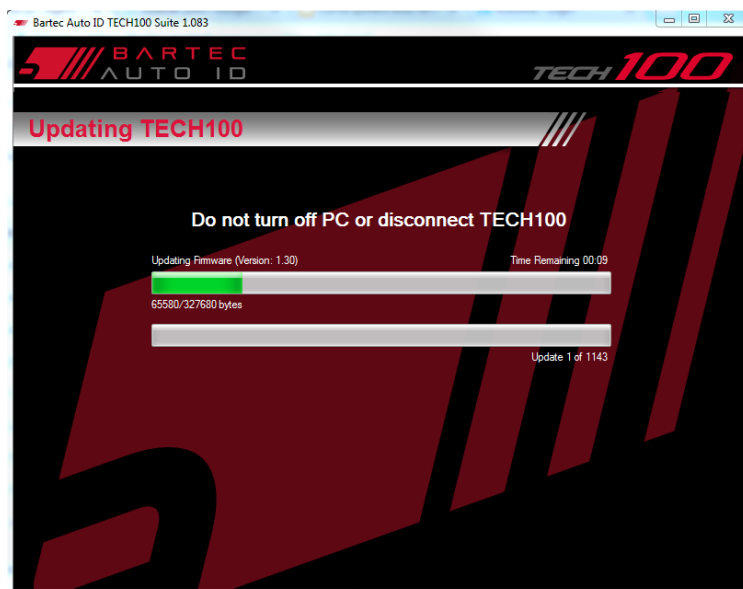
Bartec Auto ID TECH100 Suite 1.083

BARTEC
AUTO ID

TECH100

Updating TECH100

Do not turn off PC or disconnect TECH100

Updating Firmware (Version: 1.30)

Time Remaining 00:09

65580/327680 bytes

Update 1 of 1143